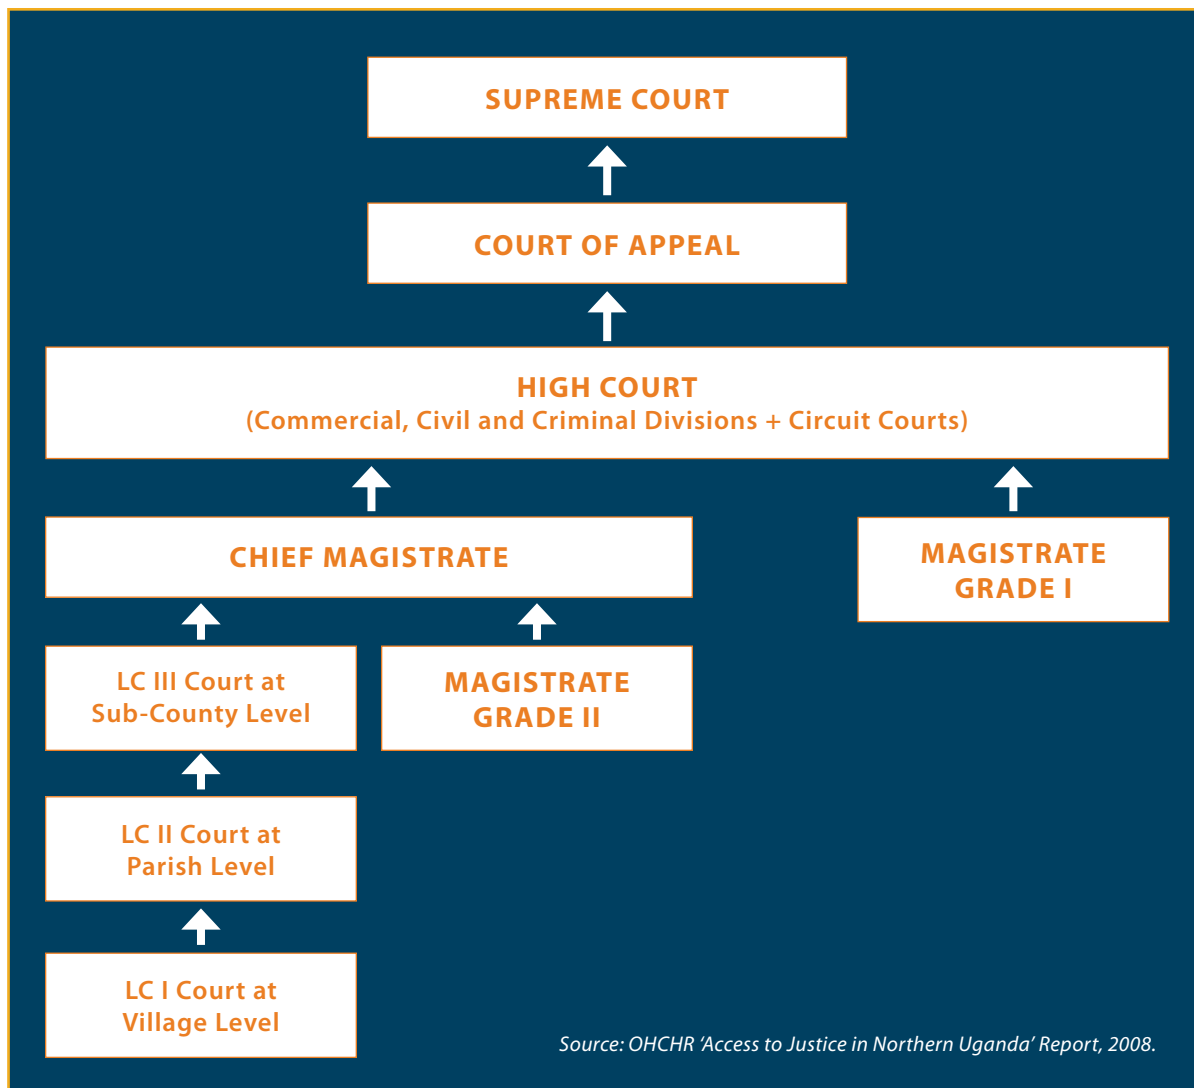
SUPREME COURT

COURT OF APPEAL

HIGH COURT
(Commercial, Civil and Criminal Divisions + Circuit Courts)

CHIEF MAGISTRATE

MAGISTRATE GRADE I

LC III Court at Sub-County Level

MAGISTRATE GRADE II

LC II Court at Parish Level

LC I Court at Village Level

Source: OHCHR 'Access to Justice in Northern Uganda' Report, 2008.